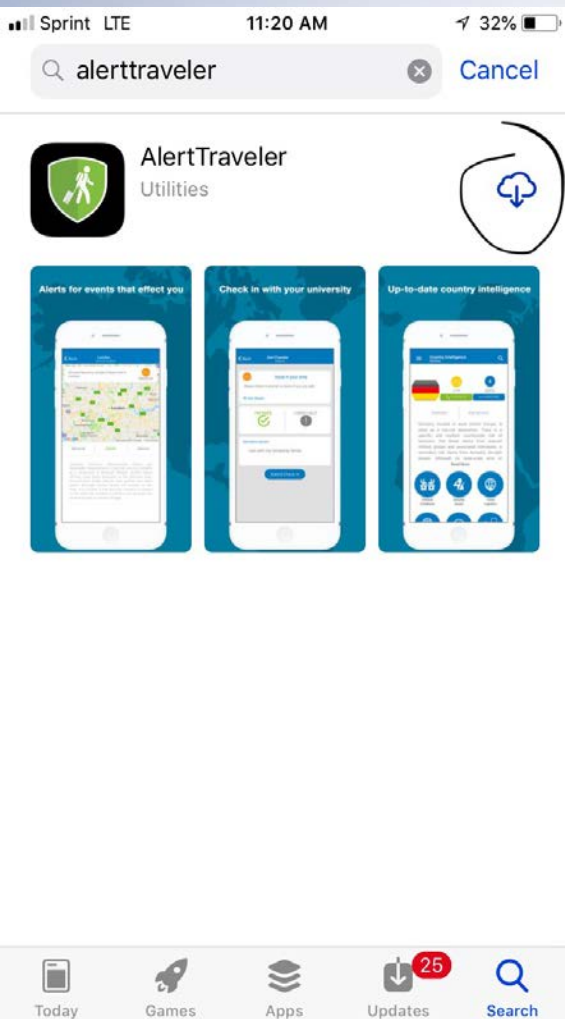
Sprint LTE 11:20 AM 32%

alerttraveler

Cancel

AlertTraveler

Utilities

Alerts for events that effect you

Check in with your university

Up-to-date country intelligence

Today Games Apps 25 Updates Search